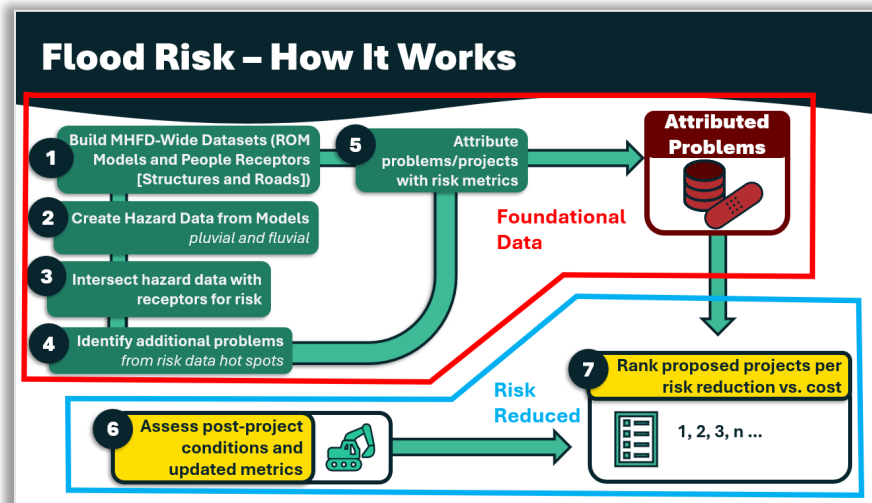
Flood Risk – How It Works

1 Build MHFD-Wide Datasets (ROM Models and People Receptors [Structures and Roads])

2 Create Hazard Data from Models
pluvial and fluvial

3 Intersect hazard data with receptors for risk

4 Identify additional problems
from risk data hot spots

5 Attribute problems/projects with risk metrics

Attributed Problems

Foundational Data

Risk Reduced

6 Assess post-project conditions and updated metrics

7 Rank proposed projects per risk reduction vs. cost

1, 2, 3, n ...